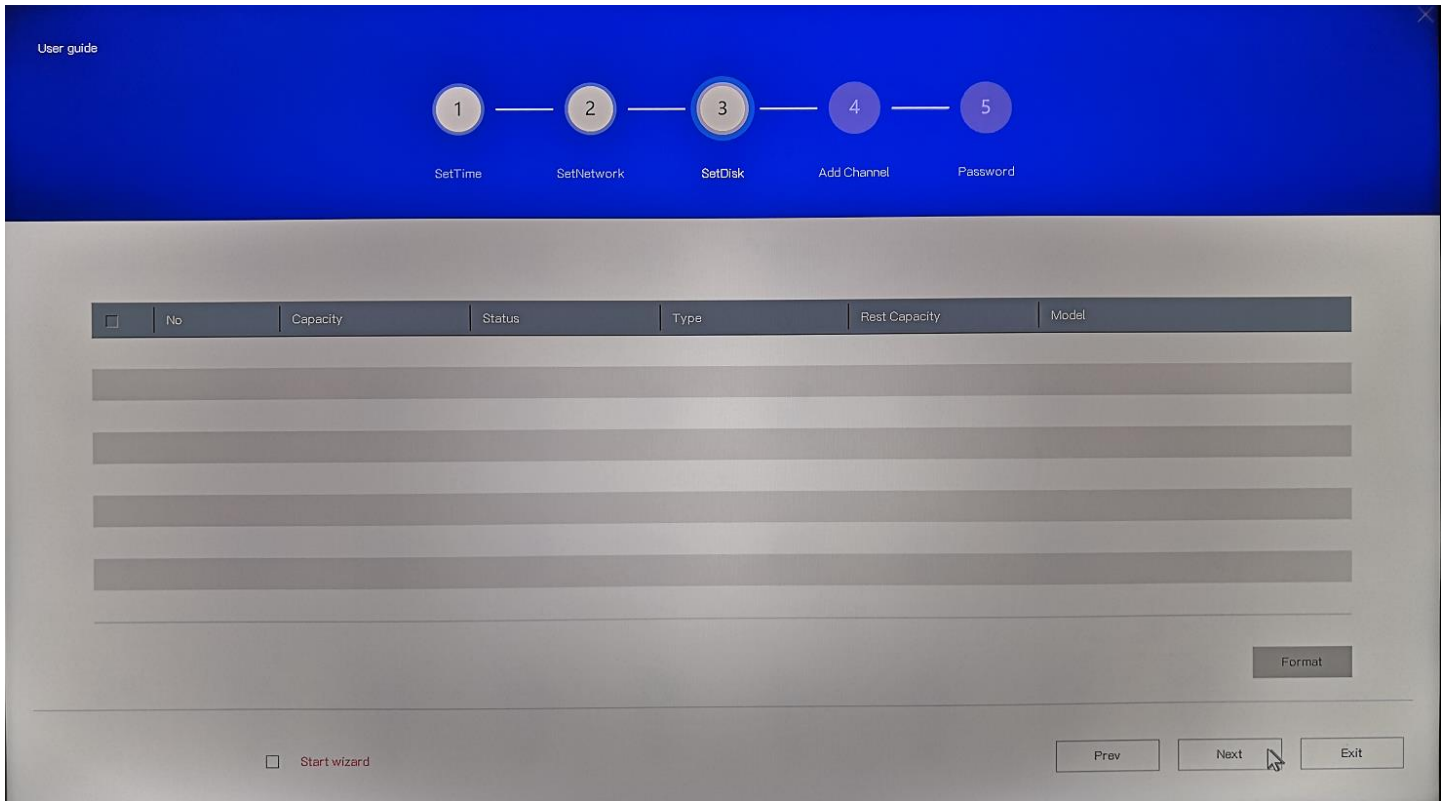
User guide

1 2 3 4 5

SetTime SetNetwork SetDisk Add Channel Password

| | No | Capacity | Status | Type | Rest Capacity | Model |
|---|---|---|---|---|---|---|
| | | | | | | |
| | | | | | | |
| | | | | | | |
| | | | | | | |

Format

Start wizard

Prev Next Exit